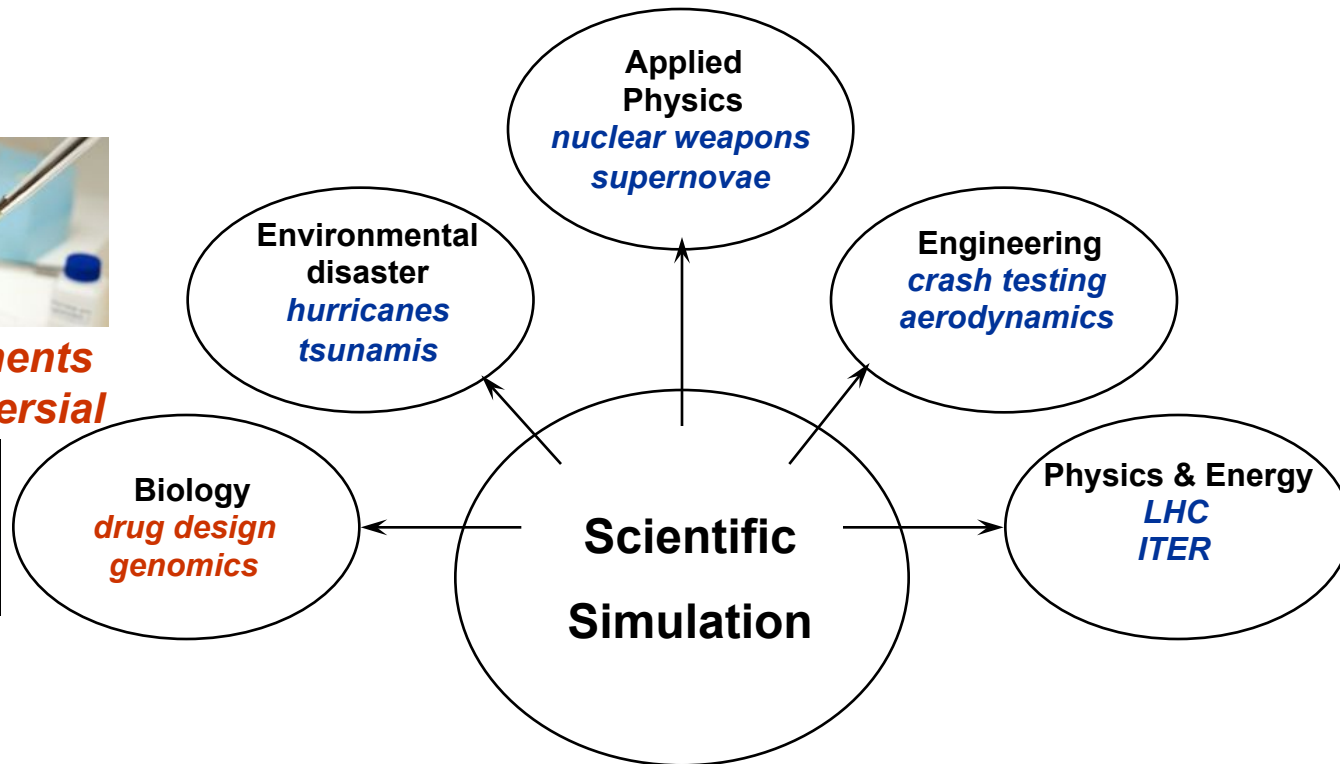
Applied Physics
nuclear weapons
supernovae

Environmental disaster
hurricanes
tsunamis

Engineering
crash testing
aerodynamics

nents
ersial

Biology
drug design
genomics

Scientific Simulation

Physics & Energy
LHC
ITER